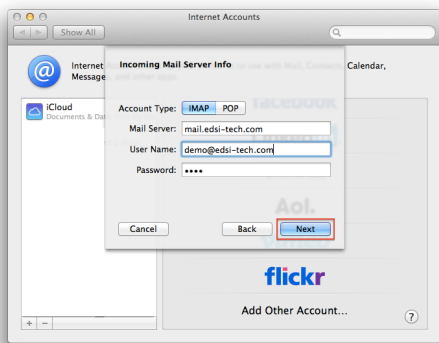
Internet Accounts

Show All

Internet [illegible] use with Mail, Contacts, Calendar, Message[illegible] and other apps.

iCloud
Documents & Dat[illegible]

Incoming Mail Server Info

Account Type: IMAP POP

Mail Server: mail.edsi-tech.com

User Name: demo@edsi-tech.com

Password: ••••

Cancel

Back

Next

facebook

Aol.

flickr

Add Other Account...

+ −

?